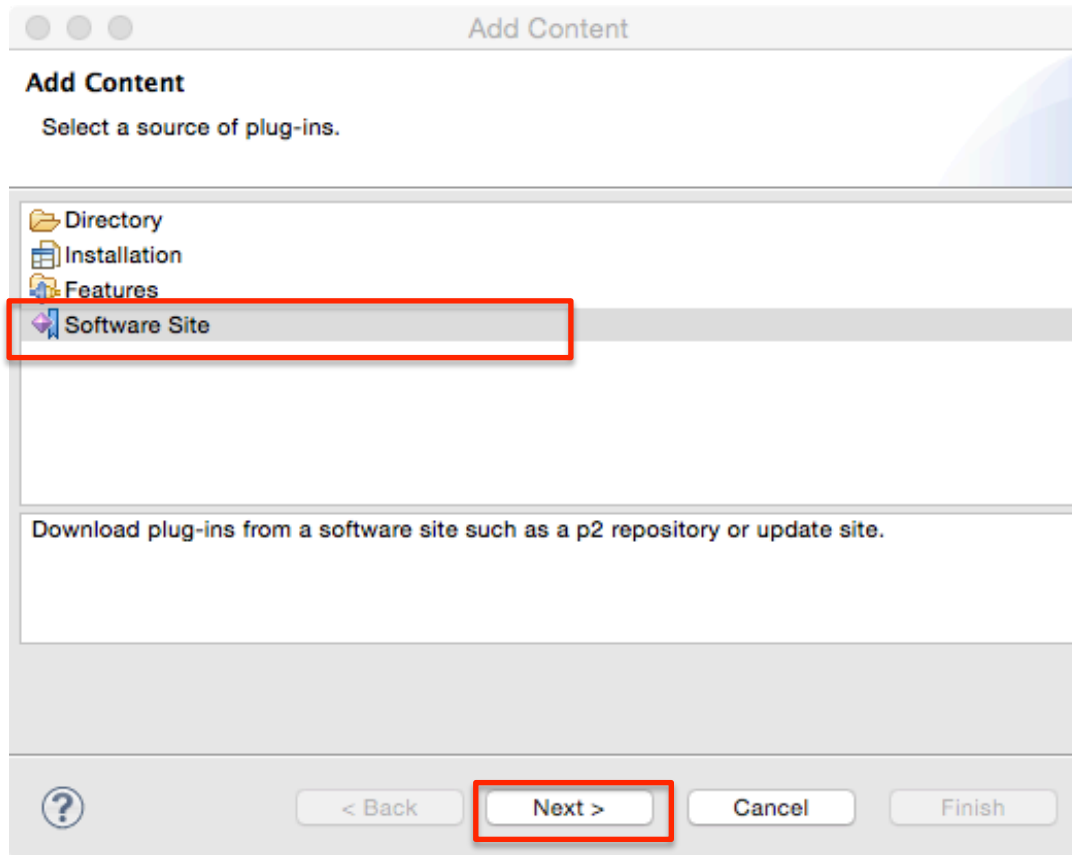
Add Content

Add Content

Select a source of plug-ins.

Directory
Installation
Features
Software Site

Download plug-ins from a software site such as a p2 repository or update site.

?

< Back

Next >

Cancel

Finish